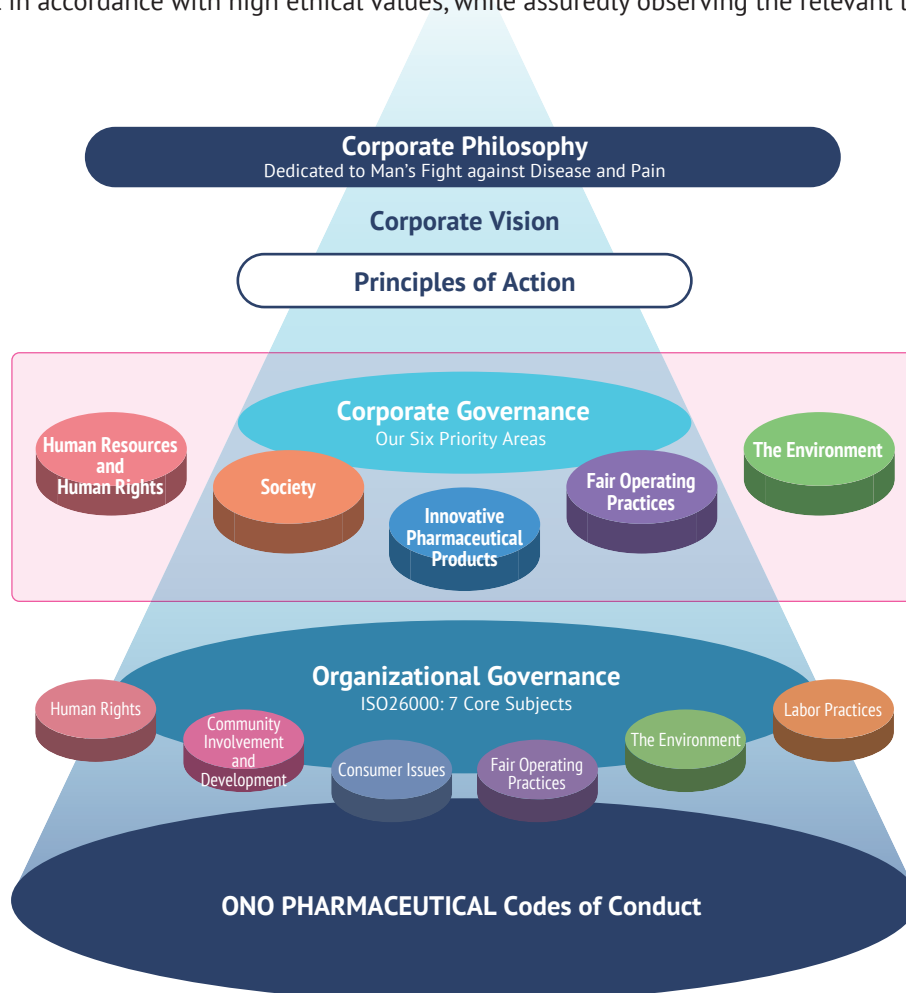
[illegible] in accordance with high ethical values, while assuredly observing the relevant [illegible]

Corporate Philosophy
Dedicated to Man's Fight against Disease and Pain

Corporate Vision

Principles of Action

Corporate Governance
Our Six Priority Areas

Human Resources and Human Rights

Society

Innovative Pharmaceutical Products

Fair Oprerating Practices

The Environment

Organizational Governance
ISO26000: 7 Core Subjects

Human Rights

Community Involvement and Development

Consumer Issues

Fair Operating Practices

The Environment

Labor Practices

ONO PHARMACEUTICAL Codes of Conduct